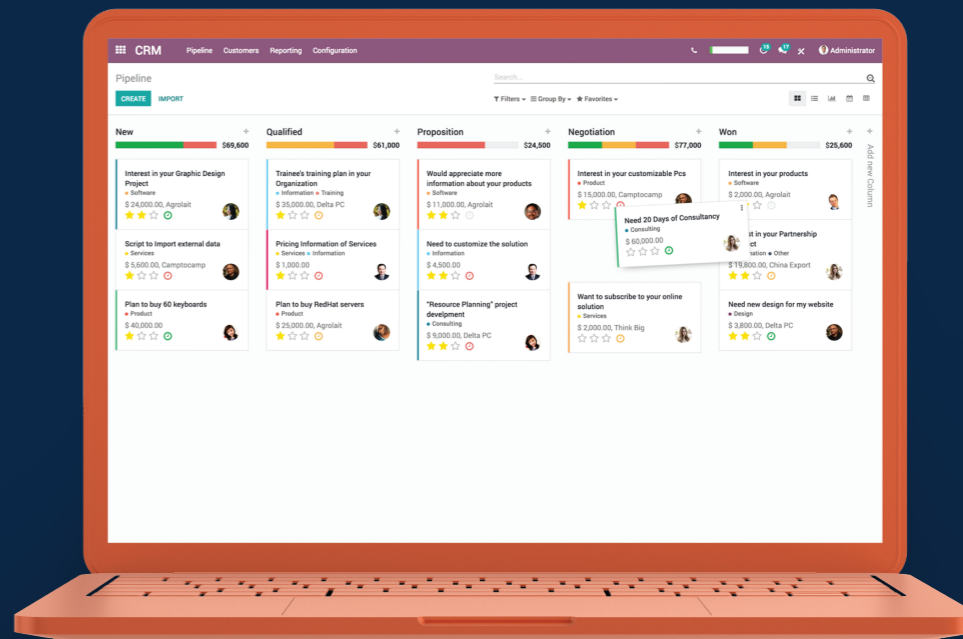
CRM Pipeline Customers Reporting Configuration

Administrator

Pipeline

Search...

CREATE IMPORT

Filters Group By Favorites

New $69,600

Interest in your Graphic Design Project
Software
$ 24,000.00, Agrolait

Script to Import external data
Services
$ 5,600.00, Camptocamp

Plan to buy 60 keyboards
Product
$ 40,000.00

Qualified $61,000

Trainee's training plan in your Organization
Information Training
$ 35,000.00, Delta PC

Pricing Information of Services
Services Information
$ 1,000.00

Plan to buy RedHat servers
Product
$ 25,000.00, Agrolait

Proposition $24,500

Would appreciate more information about your products
Software
$ 11,000.00, Agrolait

Need to customize the solution
Information
$ 4,500.00

"Resource Planning" project develpment
Consulting
$ 9,000.00, Delta PC

Negotiation $77,000

Interest in your customizable Pcs
Product
$ 15,000.00, Camptocamp

Need 20 Days of Consultancy
Consulting
$ 60,000.00

Want to subscribe to your online solution
Services
$ 2,000.00, Think Big

Won $25,600

Interest in your products
Software
$ 2,000.00, Agrolait

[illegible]st in your Partnership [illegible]ct
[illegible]ation Other
$ 19,800.00, China Export

Need new design for my website
Design
$ 3,800.00, Delta PC

Add new Column